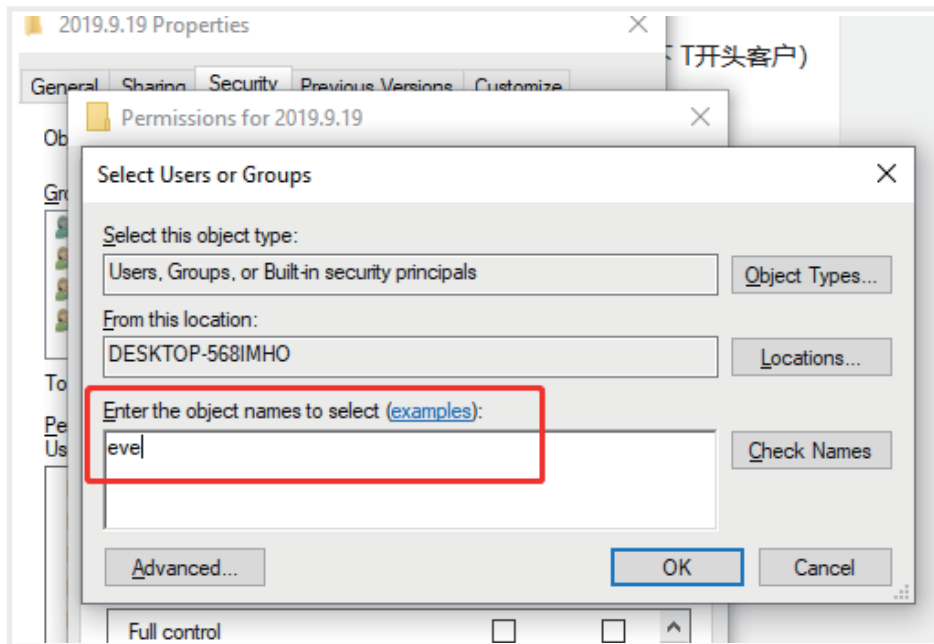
2019.9.19 Properties

T开头客户)

General Sharing Security Previous Versions Customize

Ob

Gr

To

Pe
Us

Permissions for 2019.9.19

Select Users or Groups

Select this object type:

Users, Groups, or Built-in security principals

Object Types...

From this location:

DESKTOP-568IMHO

Locations...

Enter the object names to select (examples):

eve

Check Names

Advanced...

OK

Cancel

Full control